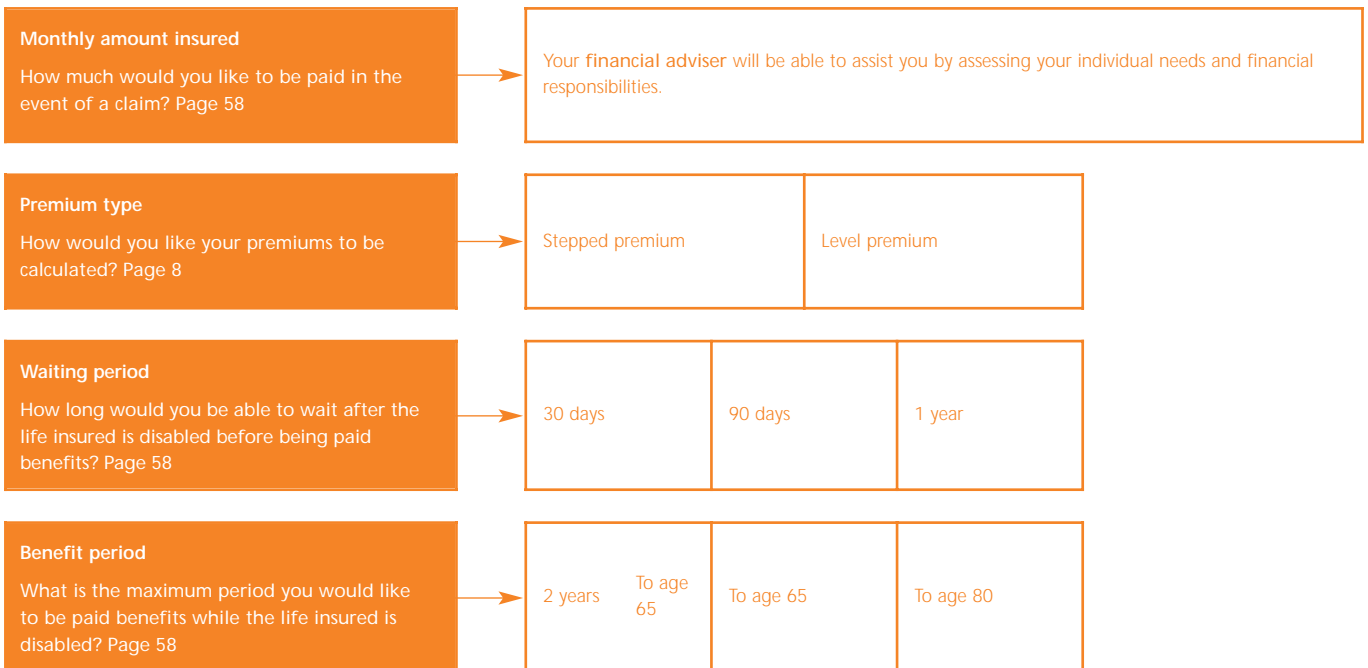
**Monthly amount insured**

How much would you like to be paid in the event of a claim? Page 58

Your financial adviser will be able to assist you by assessing your individual needs and financial responsibilities.

**Premium type**

How would you like your premiums to be calculated? Page 8

| Stepped premium | Level premium |
|---|---|

**Waiting period**

How long would you be able to wait after the life insured is disabled before being paid benefits? Page 58

| 30 days | 90 days | 1 year |
|---|---|---|

**Benefit period**

What is the maximum period you would like to be paid benefits while the life insured is disabled? Page 58

| 2 years To age 65 | To age 65 | To age 80 |
|---|---|---|